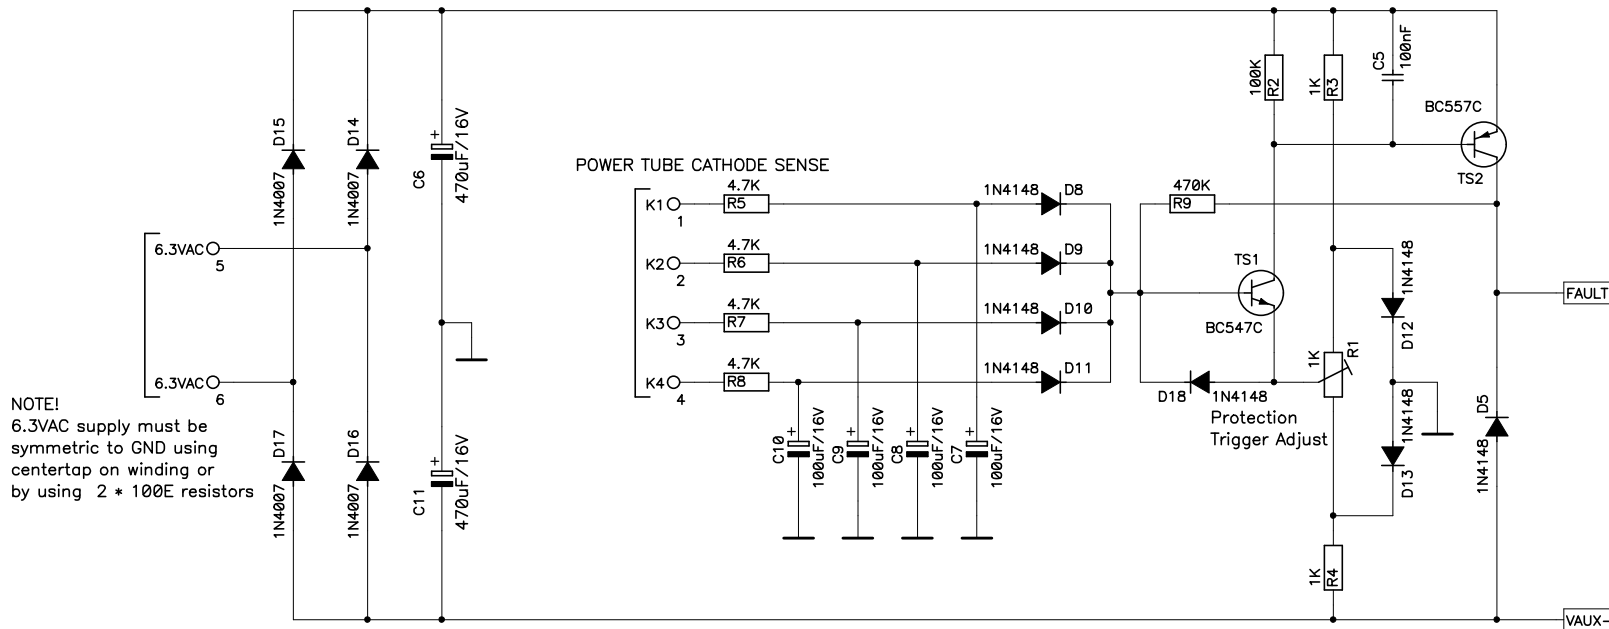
D15
1N4007
D14
1N4007
C6
470uF/16V
POWER TUBE CATHODE SENSE
6.3VAC 5
6.3VAC 6
NOTE!
6.3VAC supply must be symmetric to GND using centertap on winding or by using 2 * 100E resistors
D17
1N4007
D16
1N4007
C11
470uF/16V
K1 1
K2 2
K3 3
K4 4
4.7K R5
4.7K R6
4.7K R7
4.7K R8
1N4148 D8
1N4148 D9
1N4148 D10
1N4148 D11
C10 100uF/16V
C9 100uF/16V
C8 100uF/16V
C7 100uF/16V
100K R2
1K R3
C5 100nF
BC557C
TS2
470K R9
TS1
BC547C
D18 1N4148
Protection
Trigger Adjust
1K R1
1N4148 D12
1N4148 D13
D5 1N4148
FAULT
1K R4
VAUX-